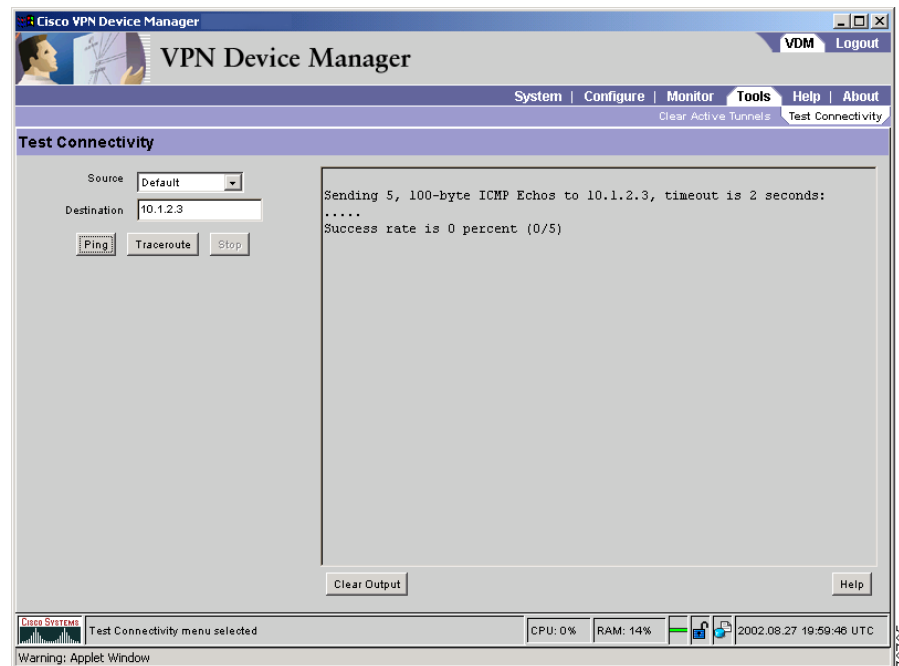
Cisco VPN Device Manager

VPN Device Manager

VDM Logout

System | Configure | Monitor Tools Help | About

Clear Active Tunnels Test Connectivity

Test Connectivity

Source Default

Destination 10.1.2.3

Ping Traceroute Stop

Sending 5, 100-byte ICMP Echos to 10.1.2.3, timeout is 2 seconds:
.....
Success rate is 0 percent (0/5)

Clear Output

Help

Cisco Systems

Test Connectivity menu selected

CPU: 0%

RAM: 14%

2002.08.27 19:59:46 UTC

Warning: Applet Window